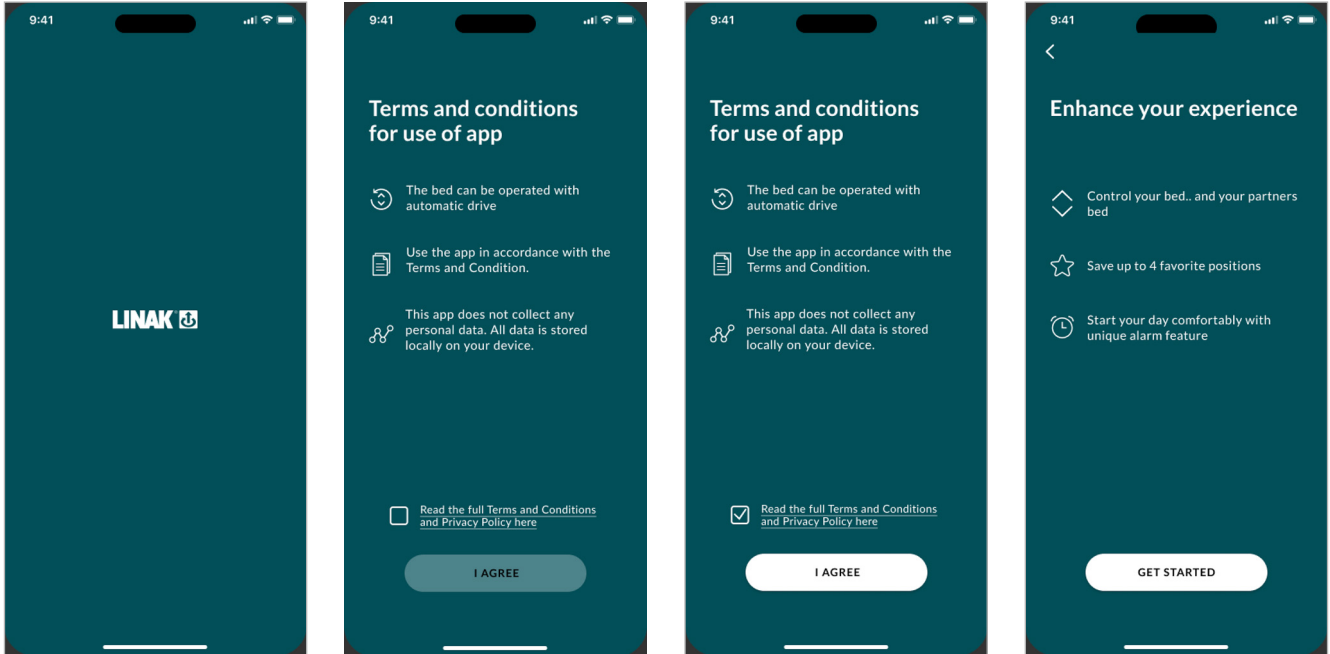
9:41

LINAK

9:41

Terms and conditions for use of app

The bed can be operated with automatic drive

Use the app in accordance with the Terms and Condition.

This app does not collect any personal data. All data is stored locally on your device.

Read the full Terms and Conditions and Privacy Policy here

I AGREE

9:41

Terms and conditions for use of app

The bed can be operated with automatic drive

Use the app in accordance with the Terms and Condition.

This app does not collect any personal data. All data is stored locally on your device.

Read the full Terms and Conditions and Privacy Policy here

I AGREE

9:41

Enhance your experience

Control your bed.. and your partners bed

Save up to 4 favorite positions

Start your day comfortably with unique alarm feature

GET STARTED